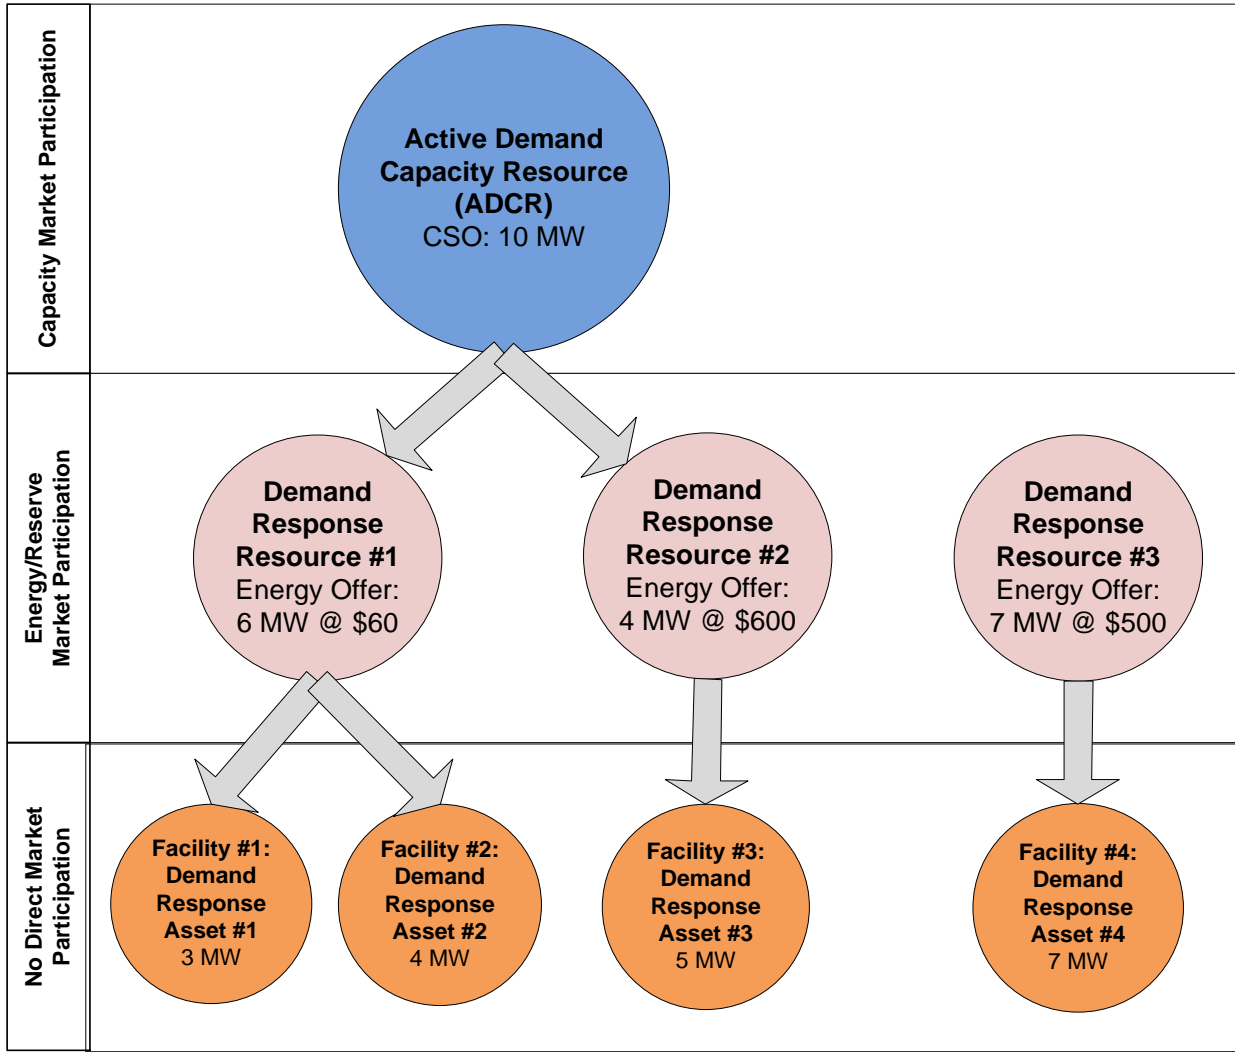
Capacity Market Participation

Active Demand Capacity Resource (ADCR)
CSO: 10 MW

Energy/Reserve Market Participation

Demand Response Resource #1
Energy Offer:
6 MW @ $60

Demand Response Resource #2
Energy Offer:
4 MW @ $600

Demand Response Resource #3
Energy Offer:
7 MW @ $500

No Direct Market Participation

Facility #1: Demand Response Asset #1
3 MW

Facility #2: Demand Response Asset #2
4 MW

Facility #3: Demand Response Asset #3
5 MW

Facility #4: Demand Response Asset #4
7 MW